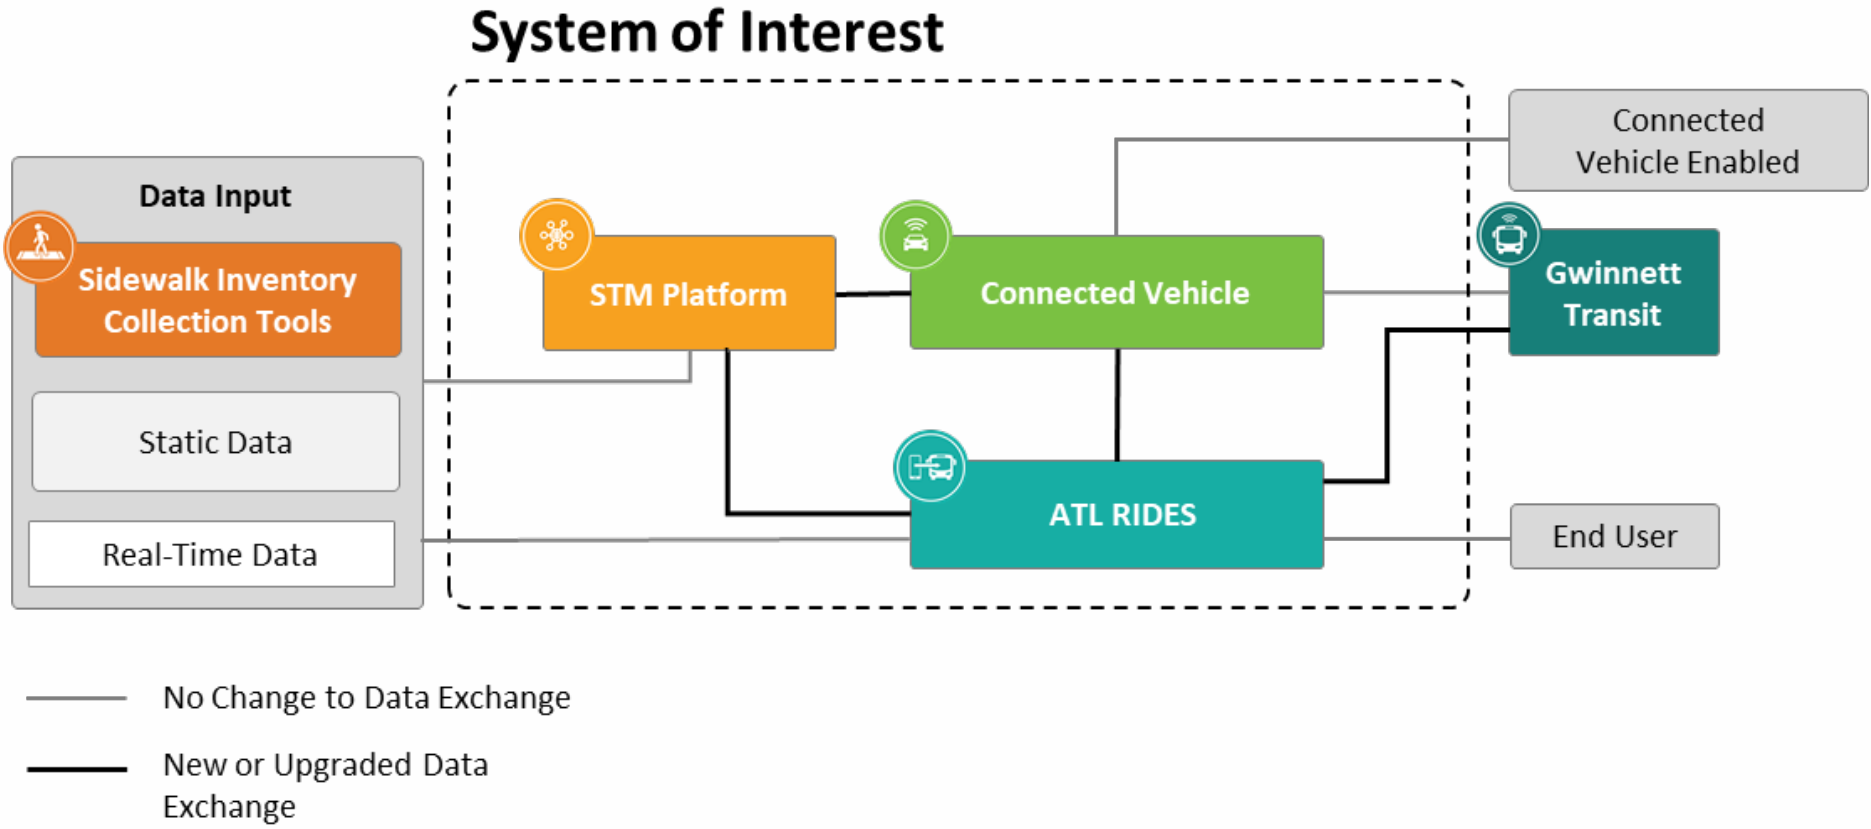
System of Interest

Data Input

Sidewalk Inventory Collection Tools

Static Data

Real-Time Data

STM Platform

Connected Vehicle

ATL RIDES

Connected Vehicle Enabled

Gwinnett Transit

End User

No Change to Data Exchange

New or Upgraded Data Exchange